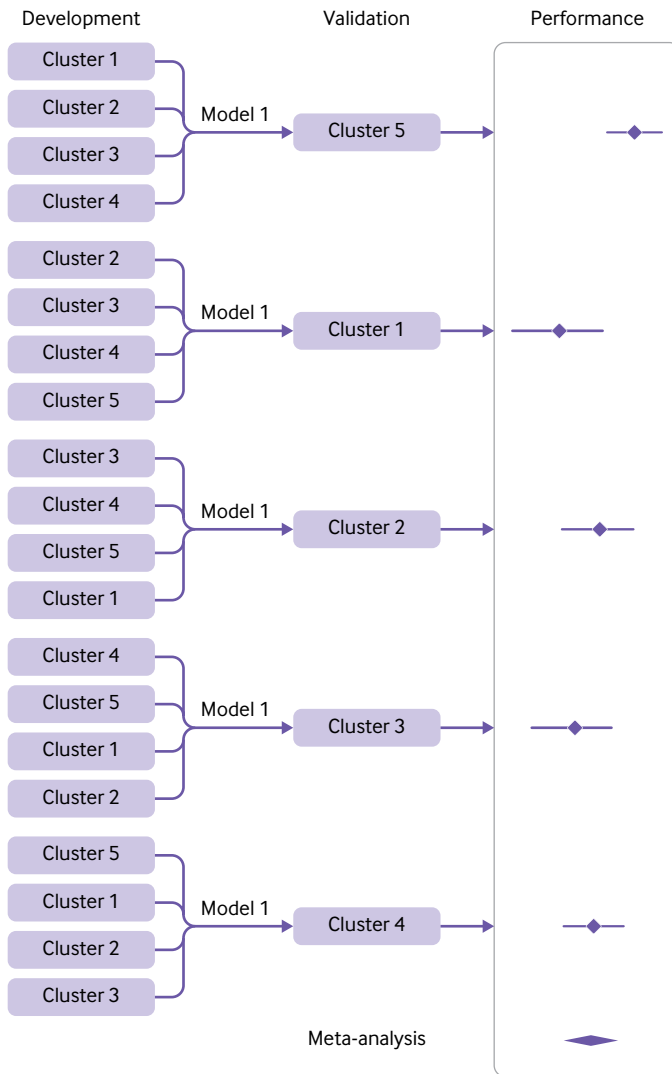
Development

Validation

Performance

Cluster 1
Cluster 2
Cluster 3
Cluster 4
Model 1
Cluster 5

Cluster 2
Cluster 3
Cluster 4
Cluster 5
Model 1
Cluster 1

Cluster 3
Cluster 4
Cluster 5
Cluster 1
Model 1
Cluster 2

Cluster 4
Cluster 5
Cluster 1
Cluster 2
Model 1
Cluster 3

Cluster 5
Cluster 1
Cluster 2
Cluster 3
Model 1
Cluster 4

Meta-analysis